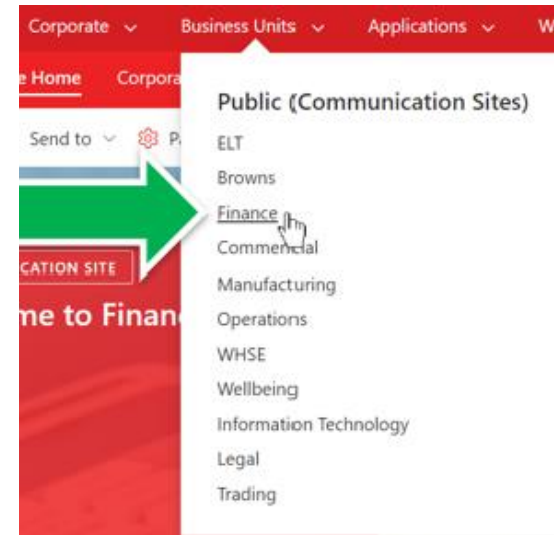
Corporate Business Units Applications W

e Home Corpora

Send to P

CATION SITE

me to Finan

Public (Communication Sites)

ELT

Browns

Finance

Commercial

Manufacturing

Operations

WHSE

Wellbeing

Information Technology

Legal

Trading